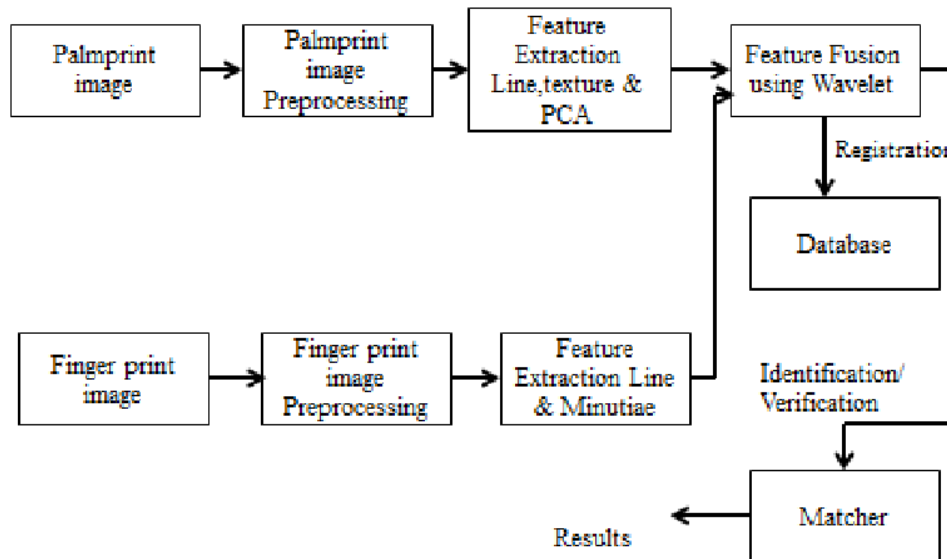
Palmprint image

Palmprint image Preprocessing

Feature Extraction Line,texture & PCA

Feature Fusion using Wavelet

Registration

Database

Finger print image

Finger print image Preprocessing

Feature Extraction Line & Minutiae

Identification/ Verification

Matcher

Results